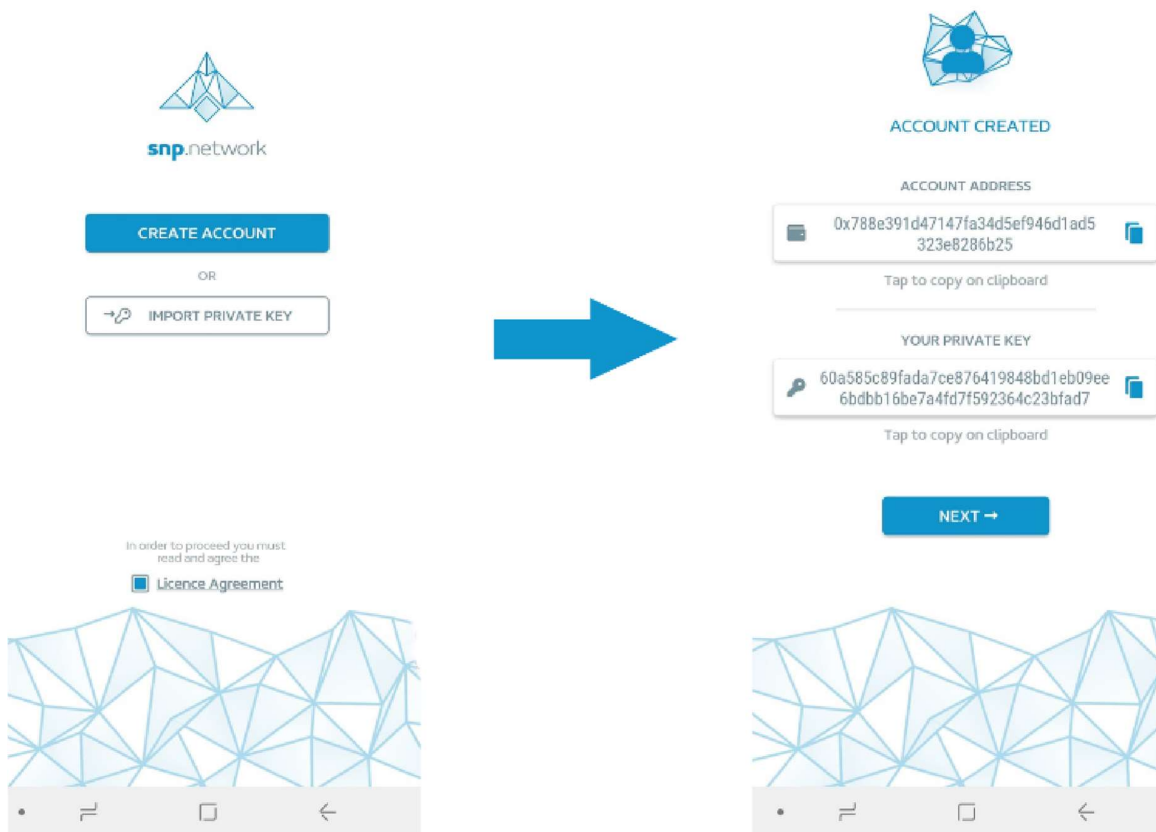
snp.network

CREATE ACCOUNT

OR

IMPORT PRIVATE KEY

In order to proceed you must read and agree the

Licence Agreement

ACCOUNT CREATED

ACCOUNT ADDRESS

0x788e391d47147fa34d5ef946d1ad5323e8286b25

Tap to copy on clipboard

YOUR PRIVATE KEY

60a585c89fada7ce876419848bd1eb09ee6bdbb16be7a4fd7f592364c23bfad7

Tap to copy on clipboard

NEXT →